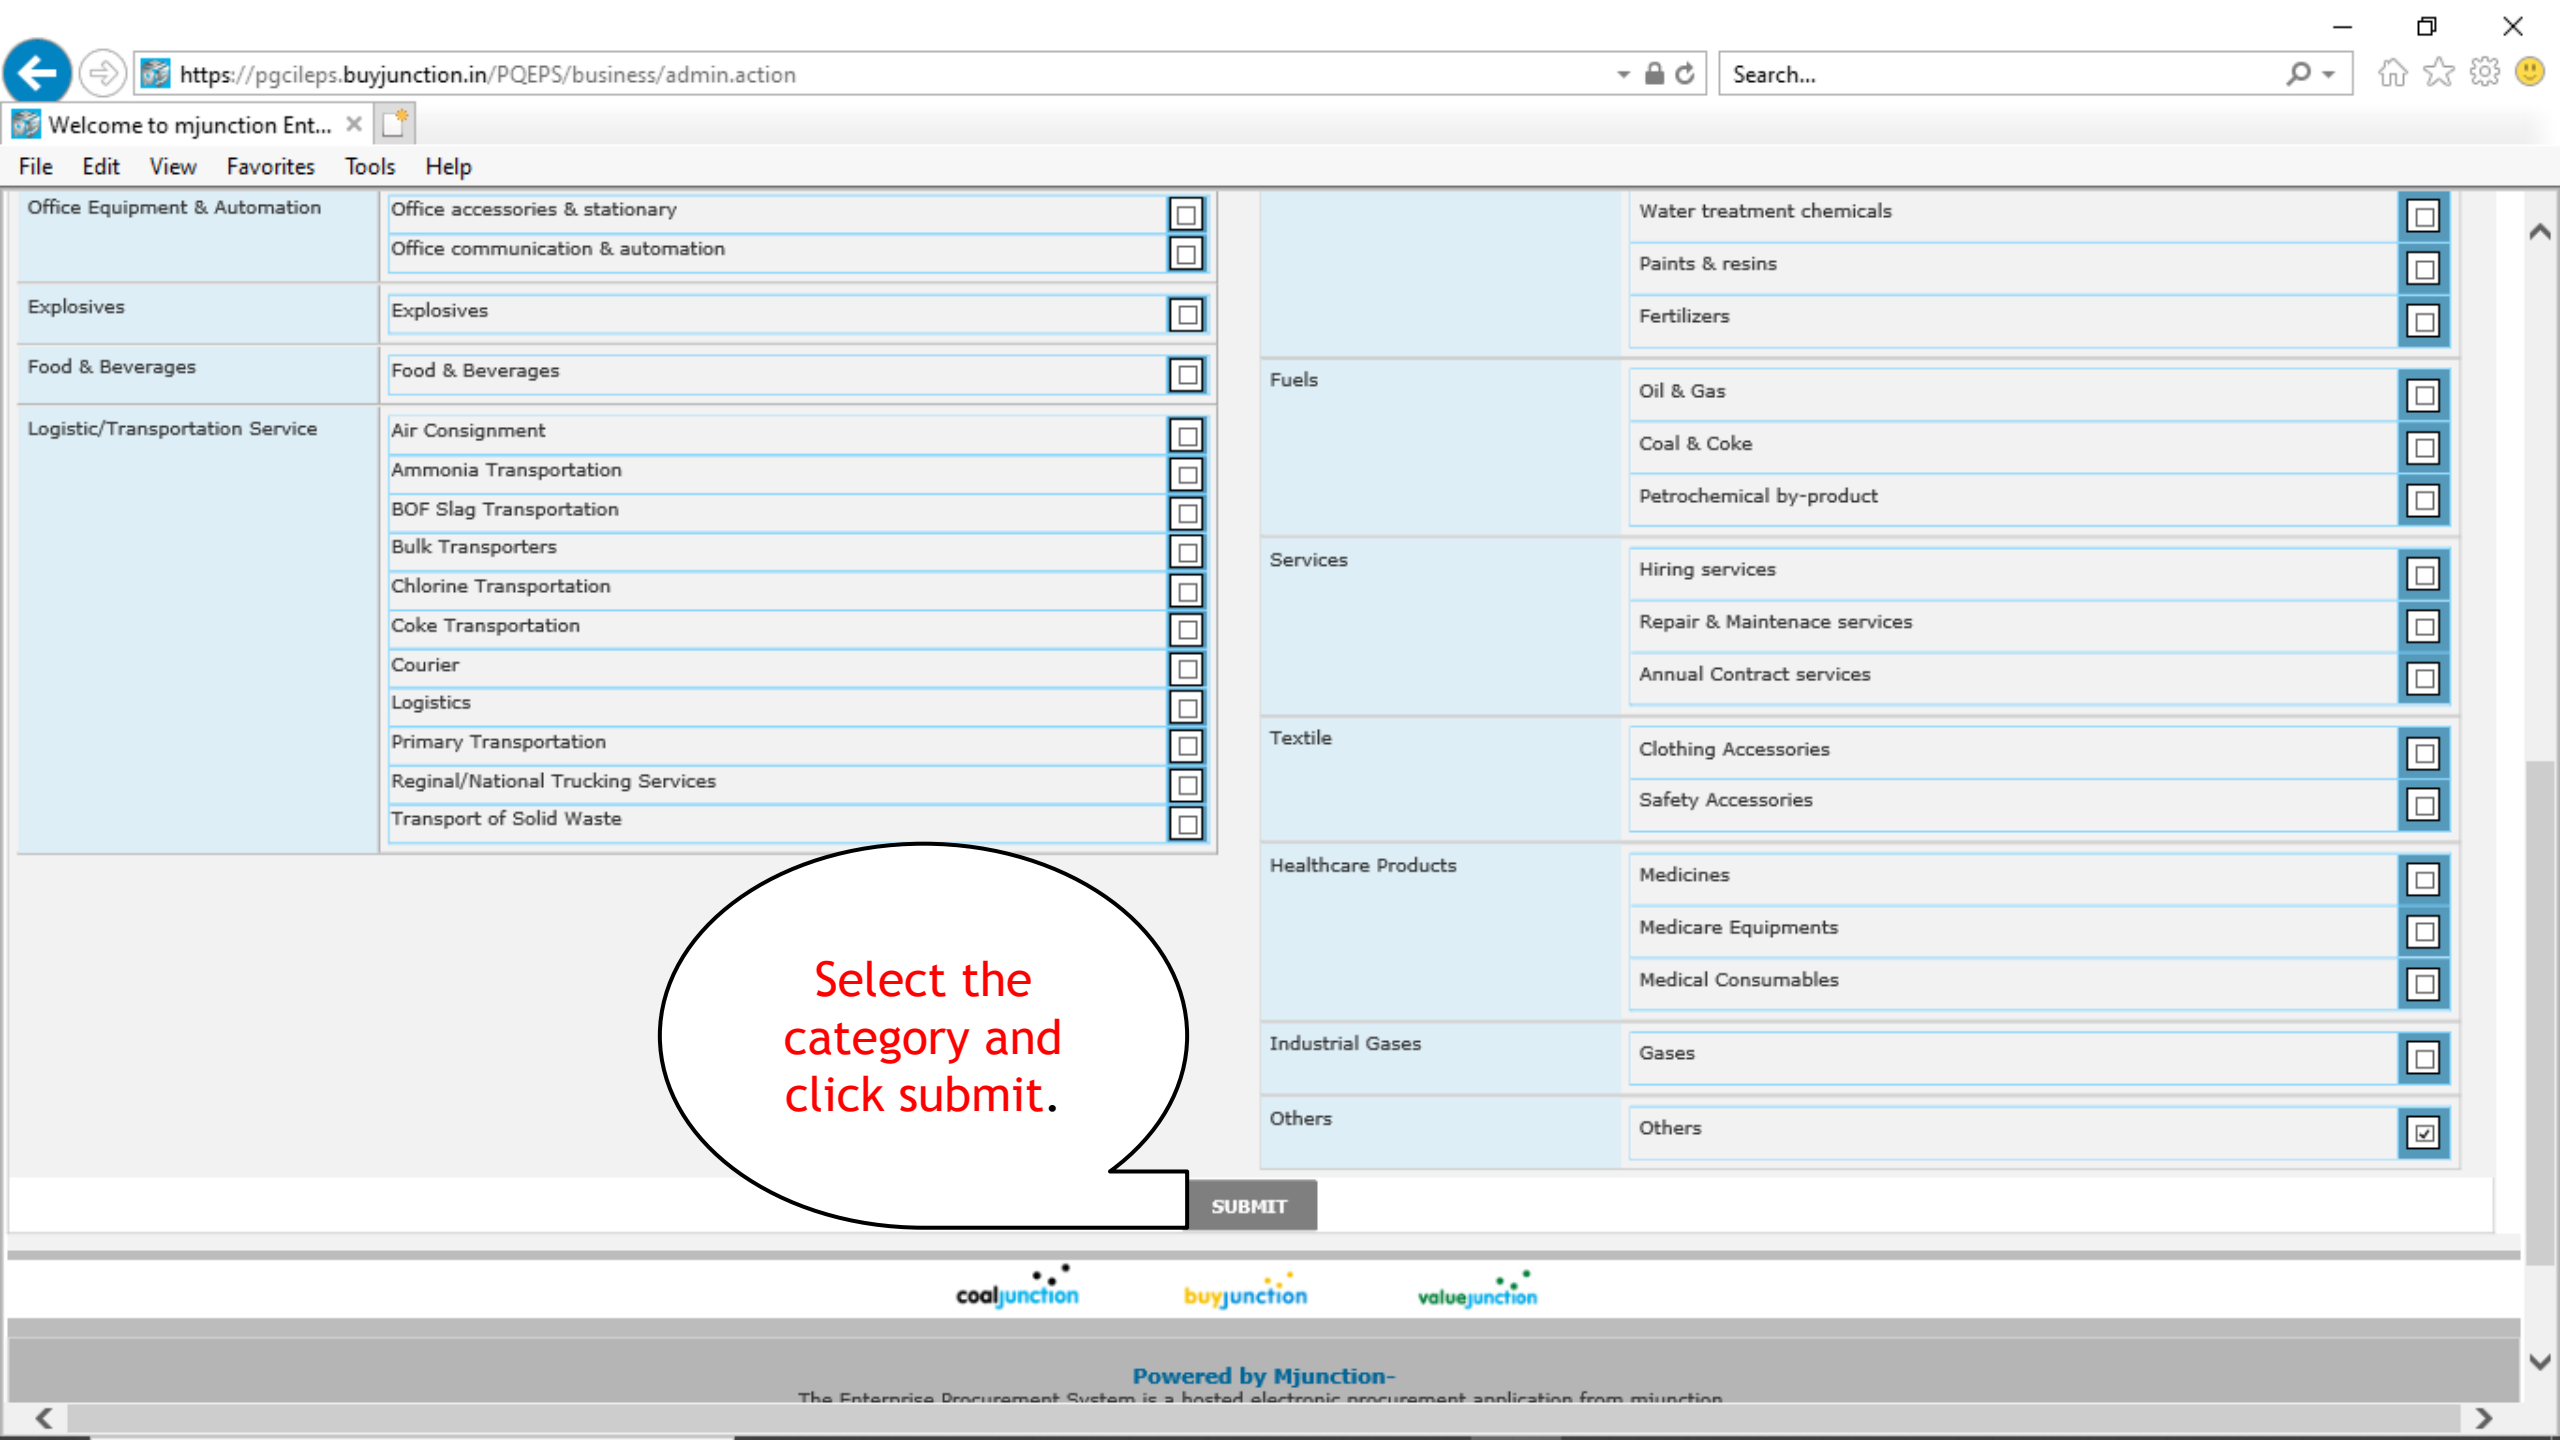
https://pgcileps.buyjunction.in/PQEPS/business/admin.action

Search...

Welcome to mjunction Ent...

File Edit View Favorites Tools Help

| Office Equipment & Automation | Office accessories & stationary |
|---|---|
| | Office communication & automation |
| Explosives | Explosives |
| Food & Beverages | Food & Beverages |
| Logistic/Transportation Service | Air Consignment |
| | Ammonia Transportation |
| | BOF Slag Transportation |
| | Bulk Transporters |
| | Chlorine Transportation |
| | Coke Transportation |
| | Courier |
| | Logistics |
| | Primary Transportation |
| | Reginal/National Trucking Services |
| | Transport of Solid Waste |

| | Water treatment chemicals |
|---|---|
| | Paints & resins |
| | Fertilizers |
| Fuels | Oil & Gas |
| | Coal & Coke |
| | Petrochemical by-product |
| Services | Hiring services |
| | Repair & Maintenace services |
| | Annual Contract services |
| Textile | Clothing Accessories |
| | Safety Accessories |
| Healthcare Products | Medicines |
| | Medicare Equipments |
| | Medical Consumables |
| Industrial Gases | Gases |
| Others | Others |

Select the category and click submit.

SUBMIT

coaljunction buyjunction valuejunction

Powered by Mjunction-

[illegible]